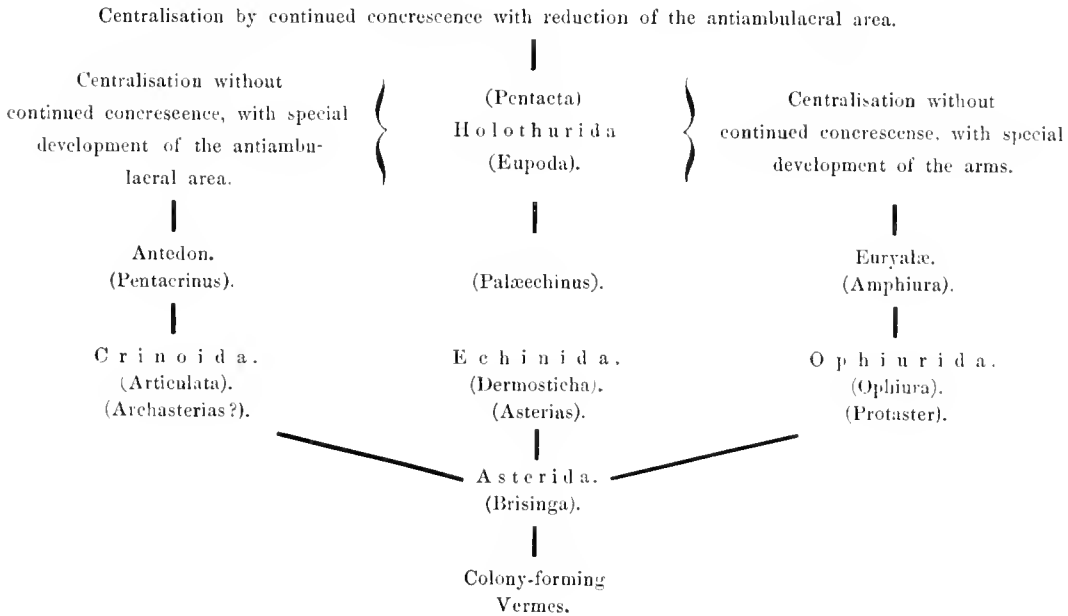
Centralisation by continued concrescence with reduction of the antiambulacral area.

Centralisation without continued concrescence, with special development of the antiambulacral area.

(Pentacta)
Holothurida
(Eupoda).

Centralisation without continued concrescense, with special development of the arms.

Antedon.
(Pentacrinus).

(Palæechinus).

Euryalæ.
(Amphiura).

Crinoida.
(Articulata).
(Archasterias?).

Echinida.
(Dermosticha).
(Asterias).

Ophiurida.
(Ophiura).
(Protaster).

Asterida.
(Brisinga).

Colony-forming
Vermes.